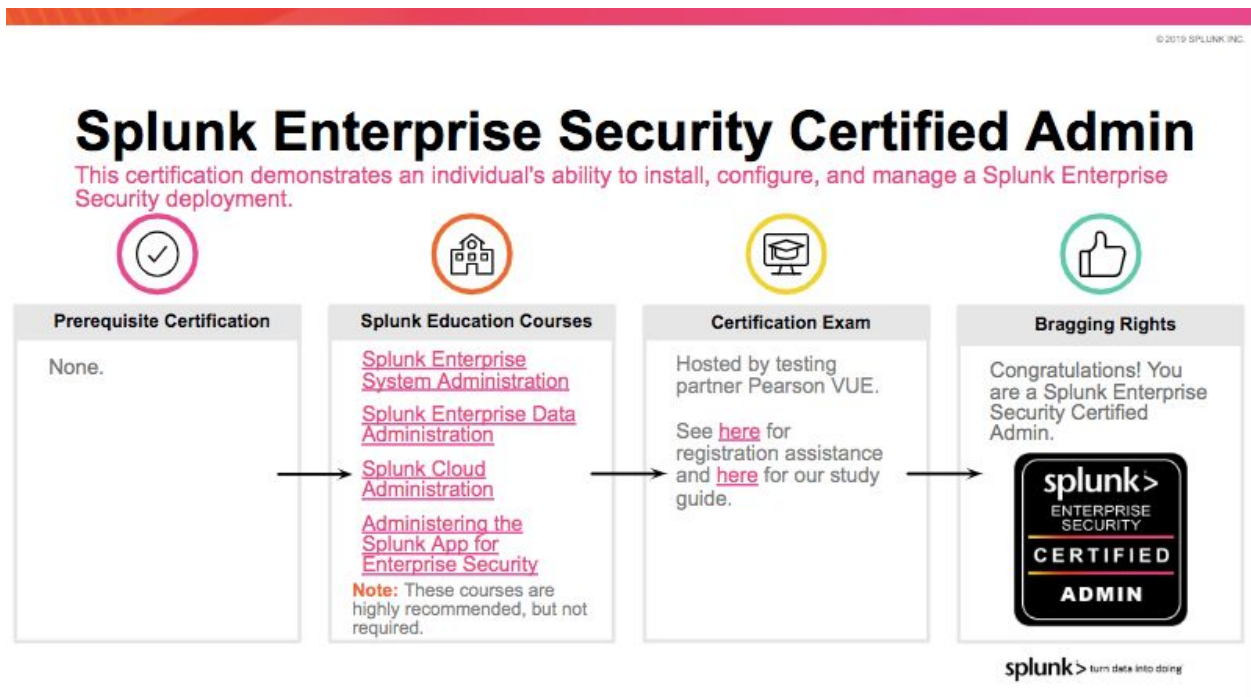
© 2019 SPLUNK INC.

Splunk Enterprise Security Certified Admin

This certification demonstrates an individual's ability to install, configure, and manage a Splunk Enterprise Security deployment.

Prerequisite Certification

None.

Splunk Education Courses

Splunk Enterprise System Administration

Splunk Enterprise Data Administration

Splunk Cloud Administration

Administering the Splunk App for Enterprise Security

Note: These courses are highly recommended, but not required.

Certification Exam

Hosted by testing partner Pearson VUE.

See here for registration assistance and here for our study guide.

Bragging Rights

Congratulations! You are a Splunk Enterprise Security Certified Admin.

splunk> ENTERPRISE SECURITY CERTIFIED ADMIN

splunk> turn data into doing